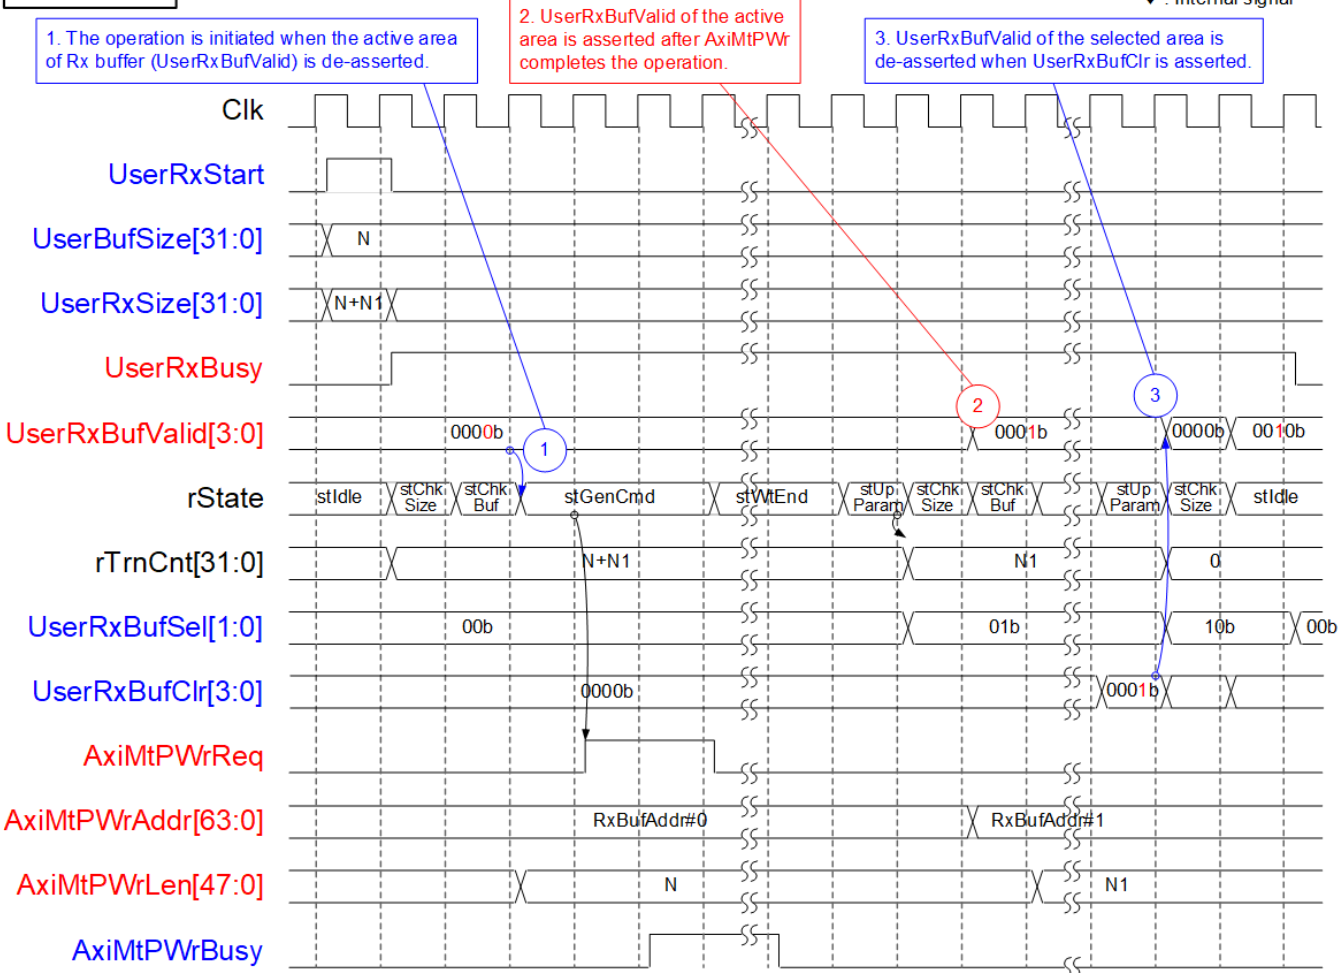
: Internal signal

1. The operation is initiated when the active area of Rx buffer (UserRxBufValid) is de-asserted.

2. UserRxBufValid of the active area is asserted after AxiMtPWr completes the operation.

3. UserRxBufValid of the selected area is de-asserted when UserRxBufClr is asserted.

Clk

UserRxStart

UserBufSize[31:0]

N

UserRxSize[31:0]

N+N1

UserRxBusy

UserRxBufValid[3:0]

0000b

1

2

0001b

3

0000b

0010b

rState

stIdle

stChk Size

stChk Buf

stGenCmd

stWtEnd

stUp Param

stChk Size

stChk Buf

stUp Param

stChk Size

stIdle

rTrnCnt[31:0]

N+N1

N1

0

UserRxBufSel[1:0]

00b

01b

10b

00b

UserRxBufClr[3:0]

0000b

0001b

AxiMtPWrReq

AxiMtPWrAddr[63:0]

RxBufAddr#0

RxBufAddr#1

AxiMtPWrLen[47:0]

N

N1

AxiMtPWrBusy